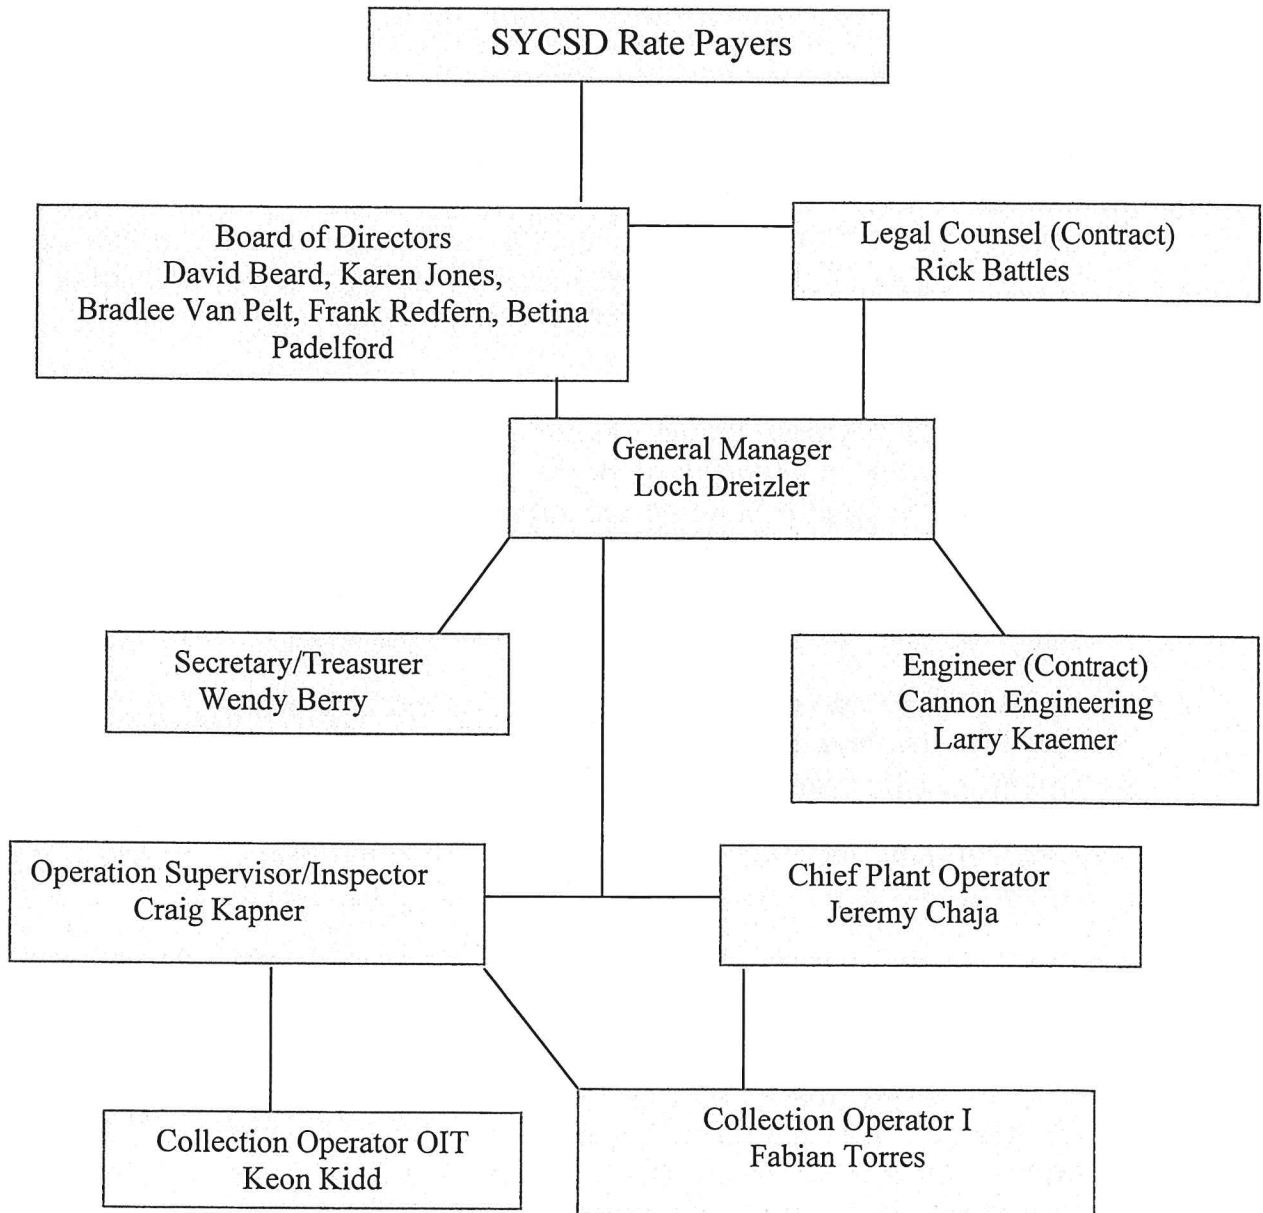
SYCSD Rate Payers

Board of Directors
David Beard, Karen Jones, Bradlee Van Pelt, Frank Redfern, Betina Padelford

Legal Counsel (Contract)
Rick Battles

General Manager
Loch Dreizler

Secretary/Treasurer
Wendy Berry

Engineer (Contract)
Cannon Engineering
Larry Kraemer

Operation Supervisor/Inspector
Craig Kapner

Chief Plant Operator
Jeremy Chaja

Collection Operator OIT
Keon Kidd

Collection Operator I
Fabian Torres